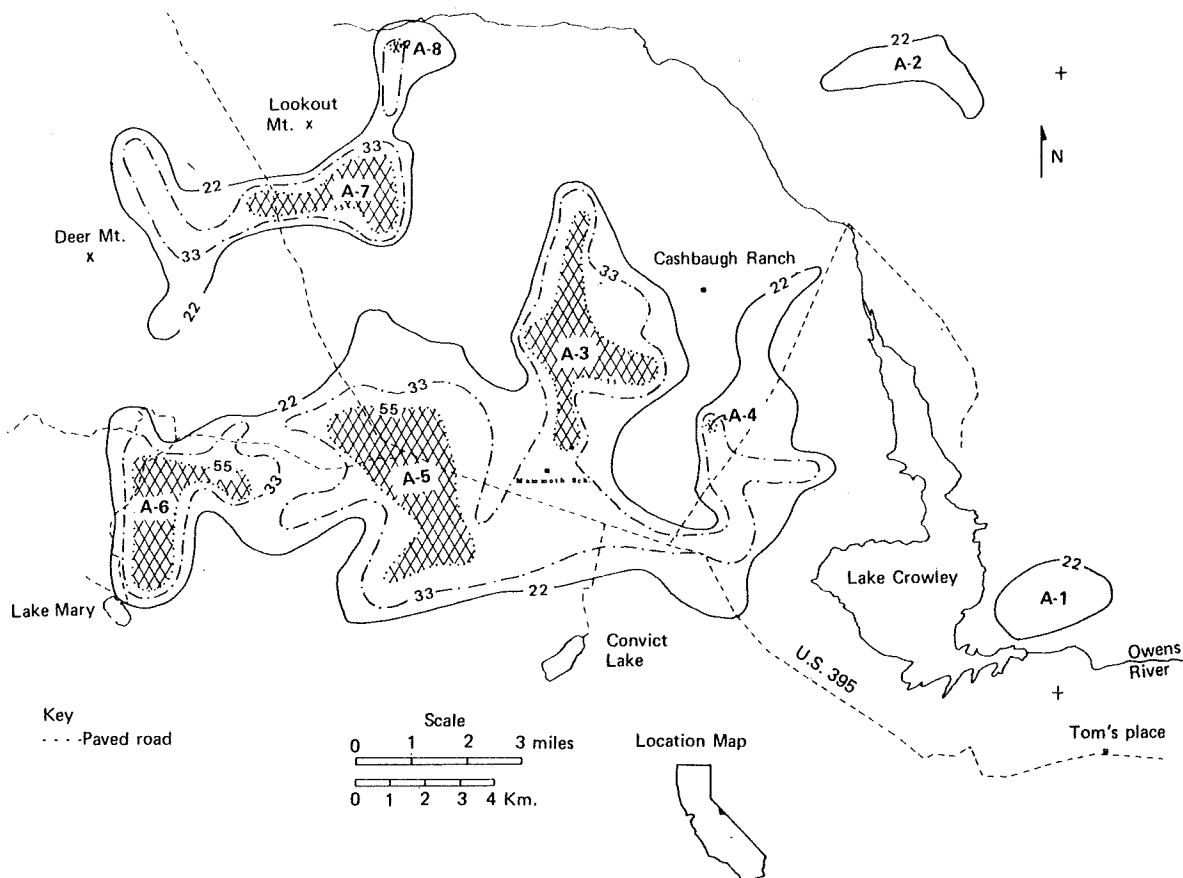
A-8
22
A-2
N
Lookout Mt. x
33
22
A-7
Deer Mt. x
33
22
Cashbaugh Ranch
33
22
A-3
33
22
55
A-4
55
33
A-6
A-5
Mammoth Sch.
Lake Mary
33
22
Lake Crowley
22
A-1
Convict Lake
U.S. 395
Owens River
Key
- - - Paved road
Scale
0 1 2 3 miles
0 1 2 3 4 Km.
Location Map
Tom's place